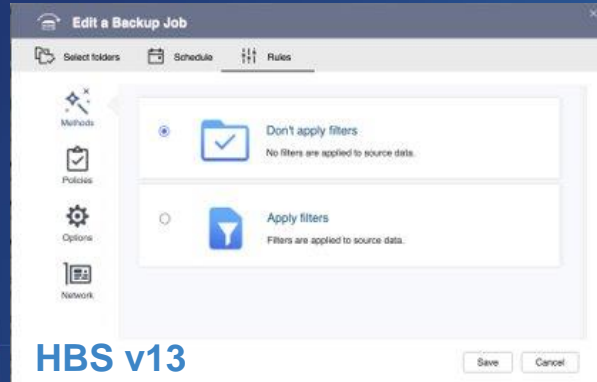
Edit a Backup Job

Select folders
Schedule
Rules

Methods
Policies
Options
Network

Don't apply filters
No filters are applied to source data.

Apply filters
Filters are applied to source data.

HBS v13

Save
Cancel